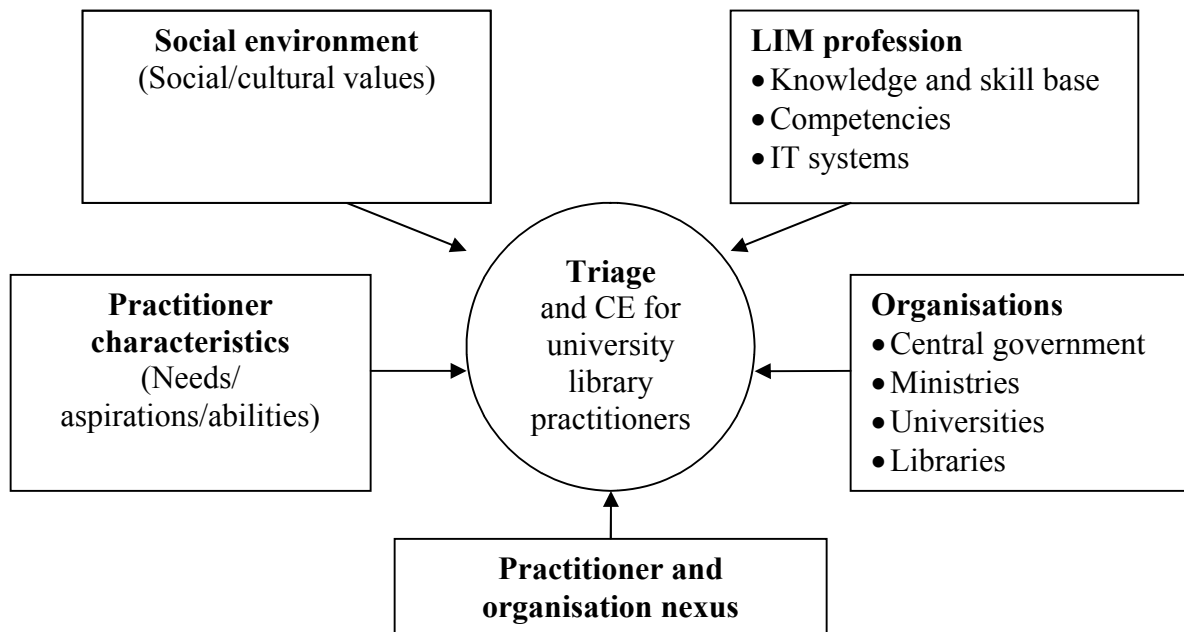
**Social environment**
(Social/cultural values)

**LIM profession**
- Knowledge and skill base
- Competencies
- IT systems

**Practitioner characteristics**
(Needs/ aspirations/abilities)

**Triage**
and CE for university library practitioners

**Organisations**
- Central government
- Ministries
- Universities
- Libraries

**Practitioner and organisation nexus**